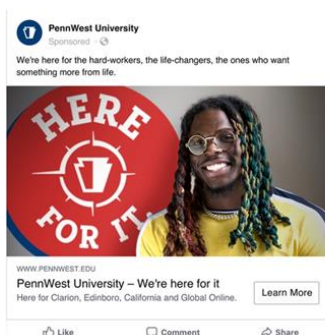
PennWest University
Sponsored

We're here for the hard-workers, the life-changers, the ones who want something more from life.

HERE FOR IT.

WWW.PENNWEST.EDU
PennWest University – We're here for it
Here for Clarion, Edinboro, California and Global Online.
Learn More

Like
Comment
Share